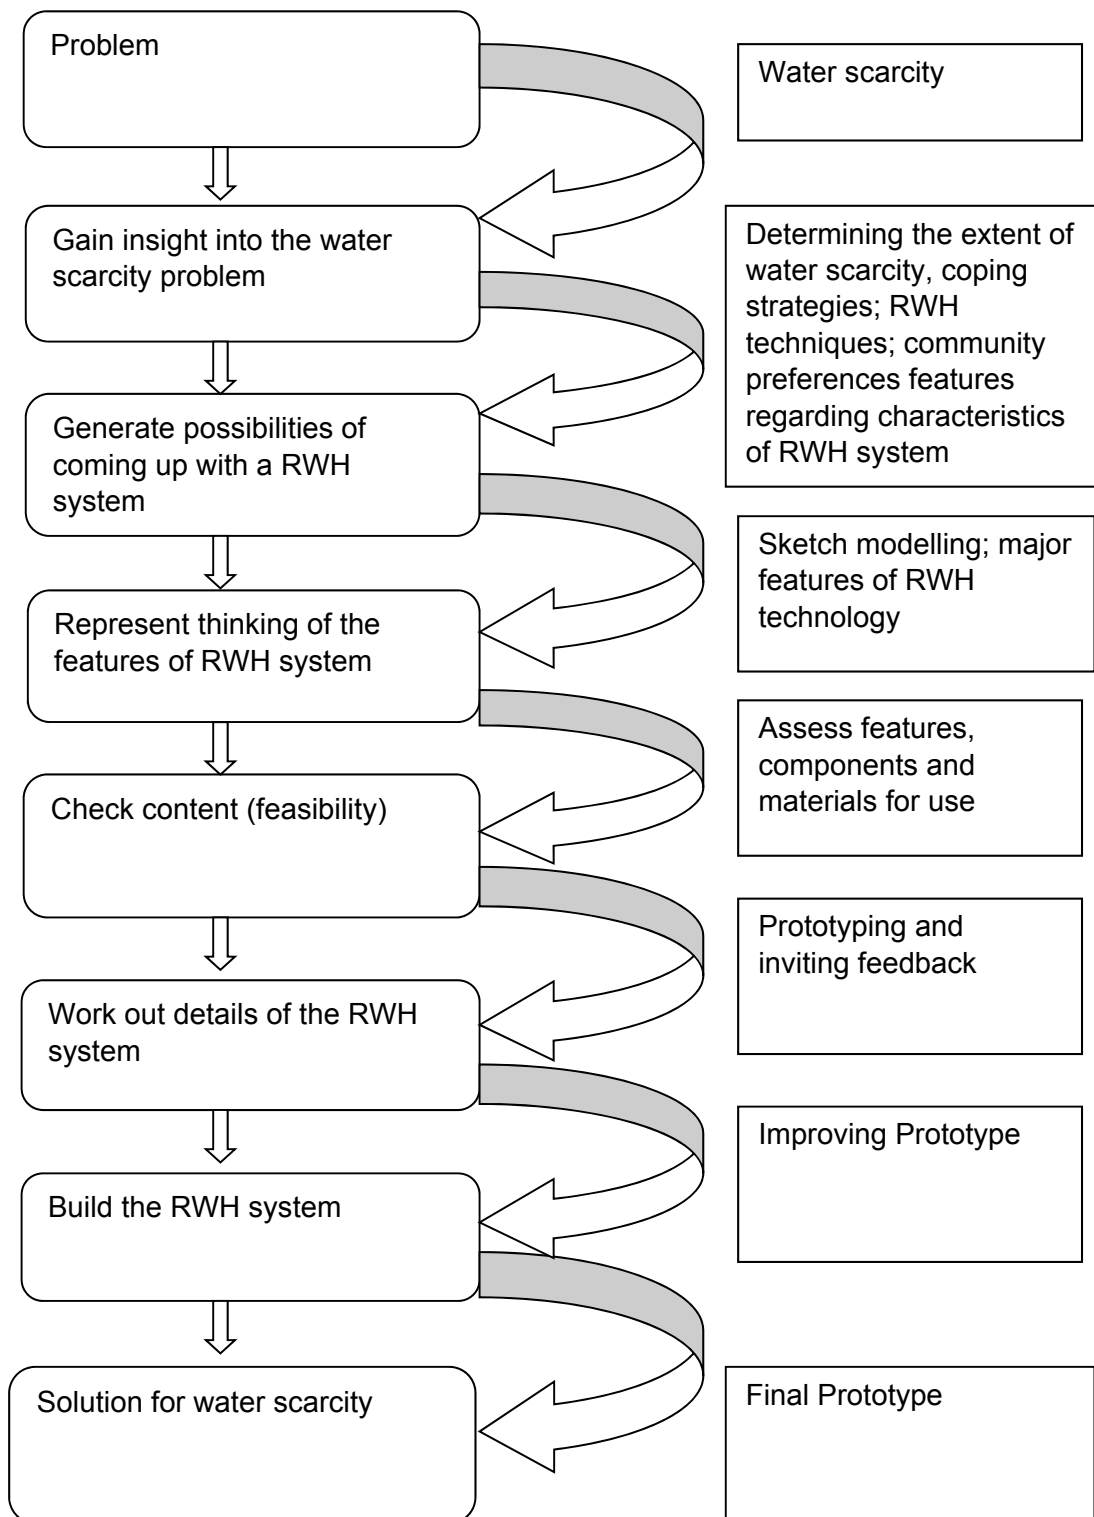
Problem

Water scarcity

Gain insight into the water scarcity problem

Determining the extent of water scarcity, coping strategies; RWH techniques; community preferences features regarding characteristics of RWH system

Generate possibilities of coming up with a RWH system

Sketch modelling; major features of RWH technology

Represent thinking of the features of RWH system

Assess features, components and materials for use

Check content (feasibility)

Prototyping and inviting feedback

Work out details of the RWH system

Improving Prototype

Build the RWH system

Solution for water scarcity

Final Prototype